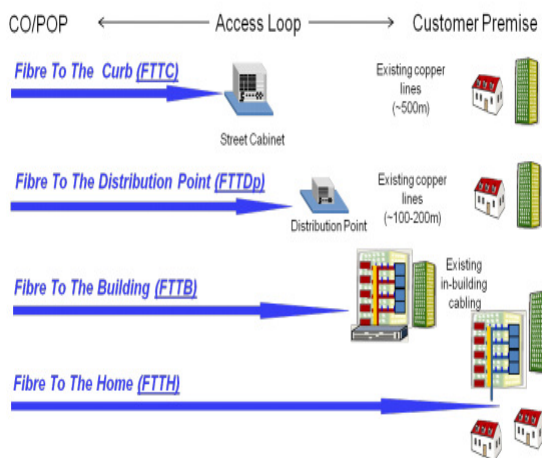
CO/POP ⟵ Access Loop ⟶ Customer Premise

Fibre To The Curb (FTTC)

Street Cabinet

Existing copper lines (~500m)

Fibre To The Distribution Point (FTTDp)

Distribution Point

Existing copper lines (~100-200m)

Fibre To The Building (FTTB)

Existing in-building cabling

Fibre To The Home (FTTH)